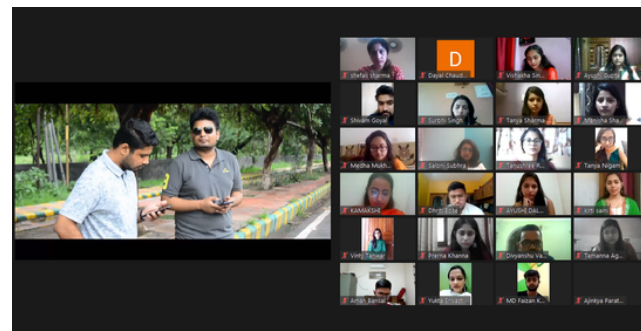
shefali sharma
D
Dayal Chaudh...
Vishakha Si...
Ayush...
Shivam Goyal
Surbhi Singh
Tanya Sharma
Manisha Sha...
Medha Mish...
Saloni Subha...
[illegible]
Tanya Nigam
KAMAKSHI
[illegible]
AYUSHI DAL...
kriti saini
Vinty Tabwar
Prerna Khanna
Divyanshu Va...
Tamanna Ag...
Aman Bansal
Yukta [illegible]
MD Faizan K...
Ajinkya Parat...